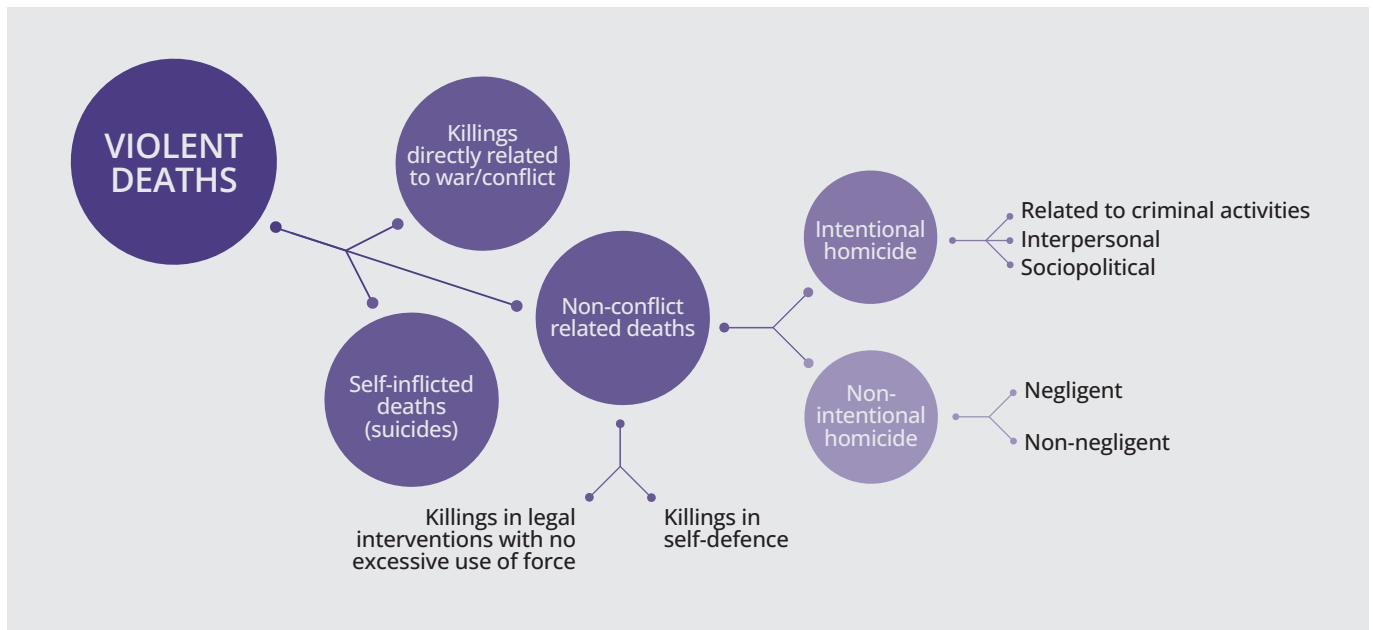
VIOLENT DEATHS

Killings directly related to war/conflict

Self-inflicted deaths (suicides)

Non-conflict related deaths

Killings in legal interventions with no excessive use of force

Killings in self-defence

Intentional homicide

Related to criminal activities
Interpersonal
Sociopolitical

Non-intentional homicide

Negligent
Non-negligent